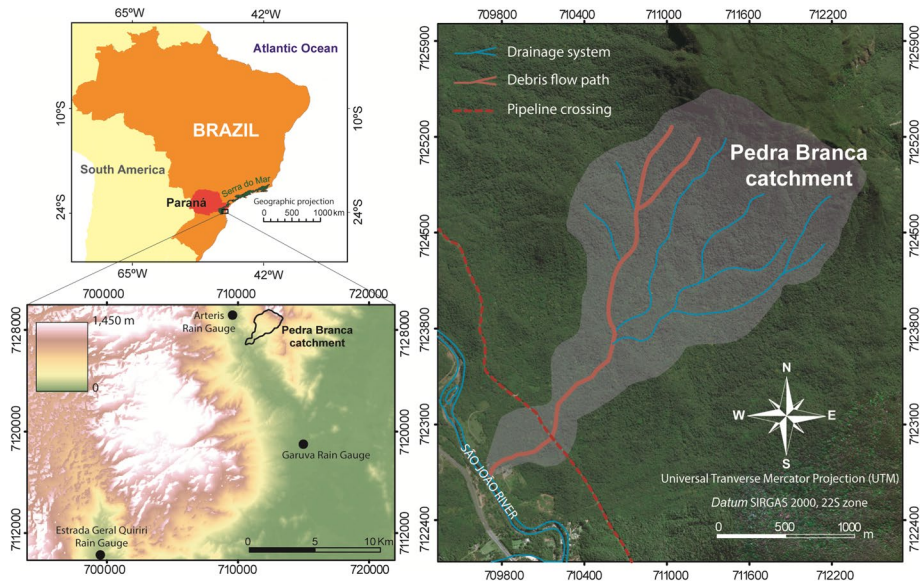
65ºW 42ºW
Atlantic Ocean
10ºS 10ºS
BRAZIL
South America
Serra do Mar
24ºS 24ºS
Paraná
Geographic projection
0 500 1000 km
65ºW 42ºW

700000 710000 720000
7128000 7128000
1,450 m
0
Arteris Rain Gauge
Pedra Branca catchment
7120000 7120000
Garuva Rain Gauge
7112000 7112000
Estrada Geral Quiriri Rain Gauge
0 5 10 Km
700000 710000 720000

709800 710400 711000 711600 712200
7125900 7125900
Drainage system
Debris flow path
Pipeline crossing
7125200 7125200
Pedra Branca catchment
7124500 7124500
7123800 7123800
N
W E
S
7123100 7123100
SÃO JOÃO RIVER
Universal Tranverse Mercator Projection (UTM)
Datum SIRGAS 2000, 22S zone
0 500 1000 m
7122400 7122400
709800 710400 711000 711600 712200